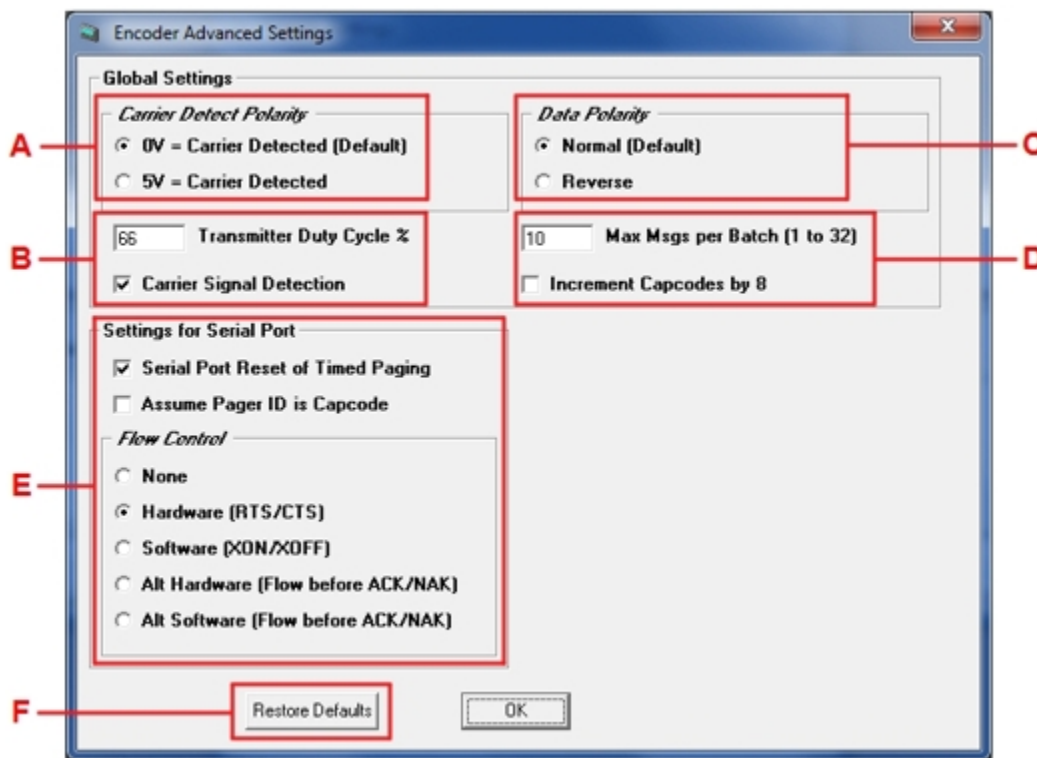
Encoder Advanced Settings

Global Settings

Carrier Detect Polarity
0V = Carrier Detected (Default)
5V = Carrier Detected

Data Polarity
Normal (Default)
Reverse

66 Transmitter Duty Cycle %
Carrier Signal Detection

10 Max Msgs per Batch (1 to 32)
Increment Capcodes by 8

Settings for Serial Port
Serial Port Reset of Timed Paging
Assume Pager ID is Capcode

Flow Control
None
Hardware (RTS/CTS)
Software (XON/XOFF)
Alt Hardware (Flow before ACK/NAK)
Alt Software (Flow before ACK/NAK)

Restore Defaults
OK

A
B
C
D
E
F